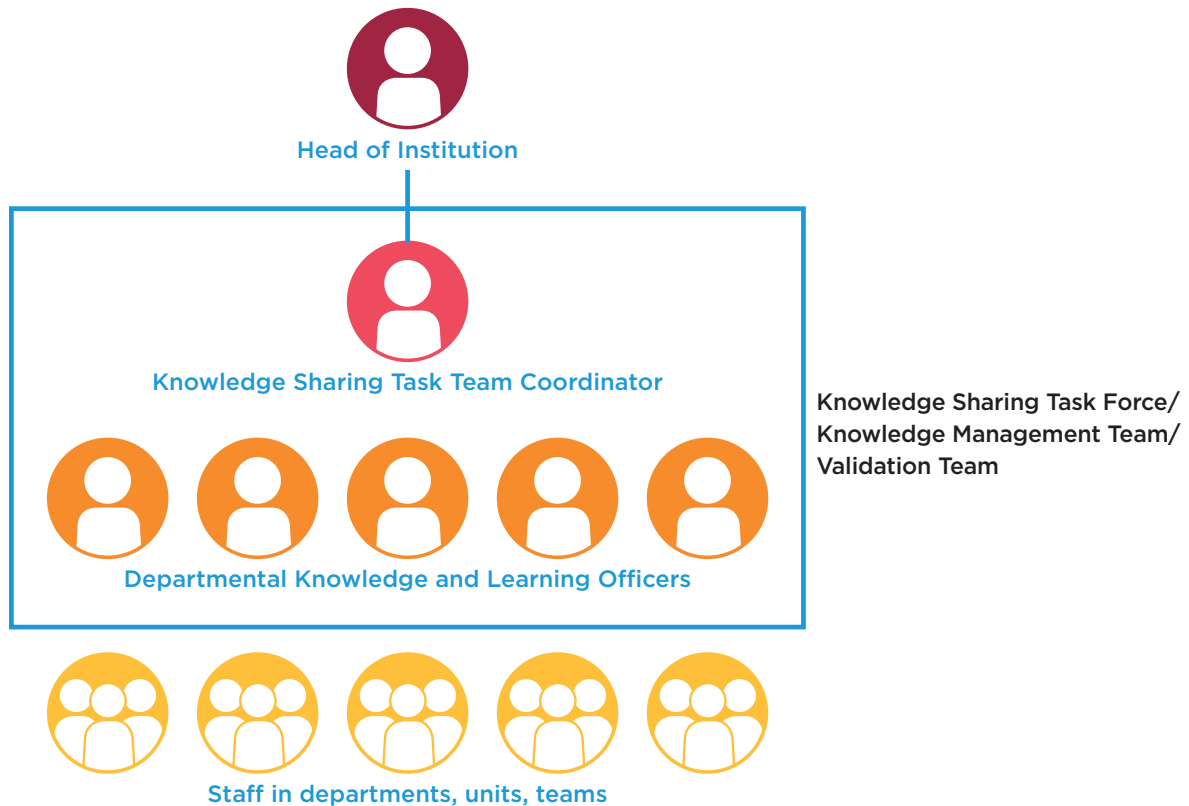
Head of Institution

Knowledge Sharing Task Team Coordinator

Departmental Knowledge and Learning Officers

Knowledge Sharing Task Force/
Knowledge Management Team/
Validation Team

Staff in departments, units, teams